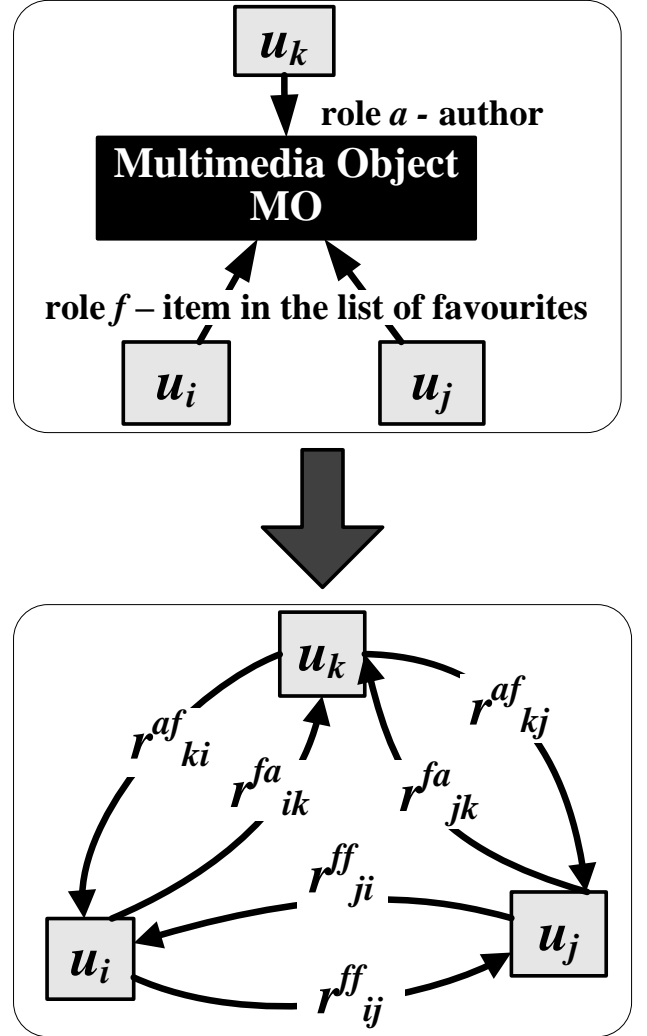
$u_k$

role $a$ - author

Multimedia Object MO

role $f$ – item in the list of favourites

$u_i$

$u_j$

$u_k$

$r^{af}{}_{ki}$

$r^{fa}{}_{ik}$

$r^{fa}{}_{jk}$

$r^{af}{}_{kj}$

$r^{ff}{}_{ji}$

$u_i$

$u_j$

$r^{ff}{}_{ij}$